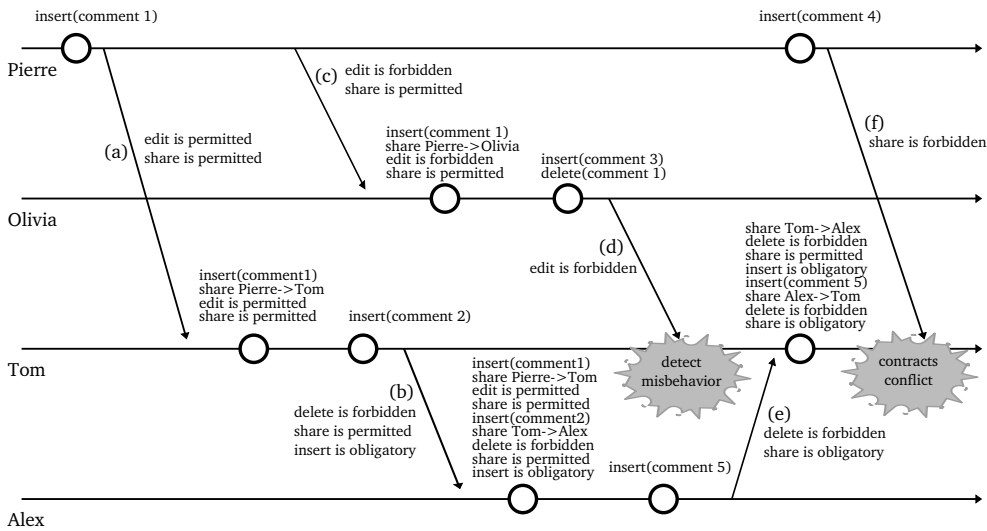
insert(comment 1)

insert(comment 4)

Pierre

(c) edit is forbidden
share is permitted

(f) share is forbidden

(a) edit is permitted
share is permitted

insert(comment 1)
share Pierre->Olivia
edit is forbidden
share is permitted

insert(comment 3)
delete(comment 1)

Olivia

(d) edit is forbidden

share Tom->Alex
delete is forbidden
share is permitted
insert is obligatory
insert(comment 5)
share Alex->Tom
delete is forbidden
share is obligatory

insert(comment1)
share Pierre->Tom
edit is permitted
share is permitted

insert(comment 2)

Tom

detect misbehavior

contracts conflict

(b) delete is forbidden
share is permitted
insert is obligatory

insert(comment1)
share Pierre->Tom
edit is permitted
share is permitted
insert(comment2)
share Tom->Alex
delete is forbidden
share is permitted
insert is obligatory

(e) delete is forbidden
share is obligatory

insert(comment 5)

Alex